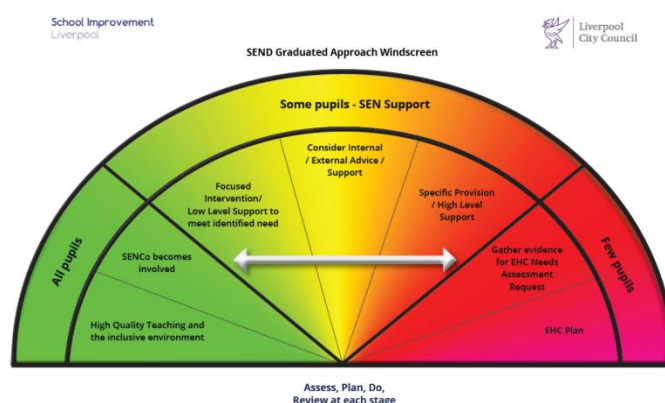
School Improvement
Liverpool

Liverpool City Council

SEND Graduated Approach Windscreen

Some pupils - SEN Support

All pupils

Few pupils

Consider Internal / External Advice / Support

Focused Intervention/ Low Level Support to meet identified need

Specific Provision / High Level Support

SENCo becomes involved

Gather evidence for EHC Needs Assessment Request

High Quality Teaching and the inclusive environment

EHC Plan

Assess, Plan, Do, Review at each stage